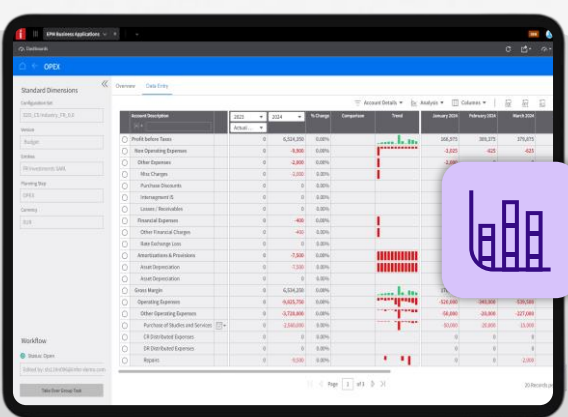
EPM Business Applications

Dashboards

OPEX

Standard Dimensions

Configuration Set

Version

Budget

Entities

Planning Step

OPEX

Currency

EUR

Workflow

Status: Open

Take Over Group Task

Overview

Data Entry

Account Details

Analysis

Columns

Account Description

2023

2024

% Change

Comparison

Trend

January 2024

February 2024

March 2024

Actual

| Account Description | | | | | | January 2024 | February 2024 | March 2024 |
|---|---|---|---|---|---|---|---|---|
| Profit before Taxes | 0 | 6,514,250 | 0.00% | | | 166,375 | 209,375 | 375,875 |
| Non Operating Expenses | 0 | -9,900 | 0.00% | | | -1,025 | -425 | -625 |
| Other Expenses | 0 | -2,000 | 0.00% | | | | | |
| Misc Charges | 0 | -2,000 | 0.00% | | | | | |
| Purchase Discounts | 0 | | | | | | | |
| Intersegment IS | 0 | | | | | | | |
| Losses / Receivables | 0 | | | | | | | |
| Financial Expenses | 0 | -400 | 0.00% | | | | | |
| Other Financial Charges | 0 | -400 | 0.00% | | | | | |
| Rate Exchange Loss | 0 | | | | | | | |
| Amortizations & Provisions | 0 | -7,500 | 0.00% | | | | | |
| Asset Depreciation | 0 | -7,500 | 0.00% | | | | | |
| Asset Depreciation | 0 | | | | | | | |
| Gross Margin | 0 | 6,534,250 | 0.00% | | | | | |
| Operating Expenses | 0 | -9,023,750 | 0.00% | | | -526,000 | -349,000 | -535,500 |
| Other Operating Expenses | 0 | -3,726,600 | 0.00% | | | -58,000 | -28,000 | -227,000 |
| Purchase of Studies and Services | 0 | -2,549,000 | 0.00% | | | -30,000 | -20,000 | -15,000 |
| CR Distributed Expenses | 0 | | | | | 0 | 0 | 0 |
| DR Distributed Expenses | 0 | | | | | 0 | 0 | 0 |
| Repairs | 0 | -9,500 | 0.00% | | | 0 | 0 | -2,000 |

Page 1 of 3

20 Records per